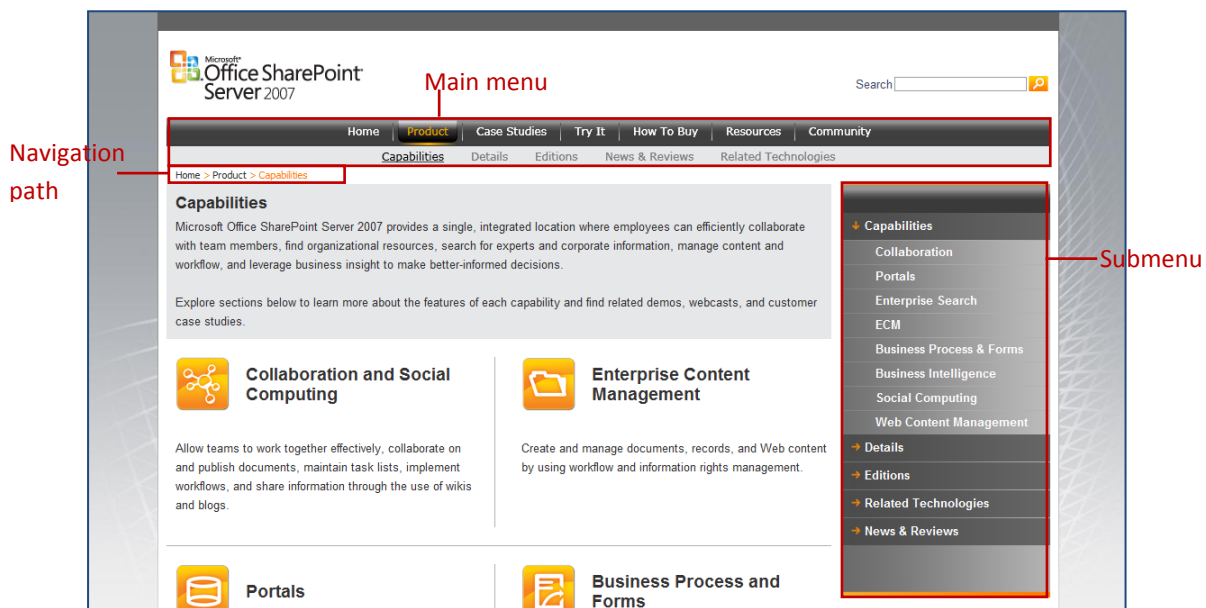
Microsoft® Office SharePoint® Server 2007

Main menu

Search

Home | Product | Case Studies | Try It | How To Buy | Resources | Community

Capabilities Details Editions News & Reviews Related Technologies

Navigation path

Home > Product > Capabilities

Capabilities

Microsoft Office SharePoint Server 2007 provides a single, integrated location where employees can efficiently collaborate with team members, find organizational resources, search for experts and corporate information, manage content and workflow, and leverage business insight to make better-informed decisions.

Explore sections below to learn more about the features of each capability and find related demos, webcasts, and customer case studies.

Collaboration and Social Computing

Allow teams to work together effectively, collaborate on and publish documents, maintain task lists, implement workflows, and share information through the use of wikis and blogs.

Enterprise Content Management

Create and manage documents, records, and Web content by using workflow and information rights management.

Portals

Business Process and Forms

Capabilities
Collaboration
Portals
Enterprise Search
ECM
Business Process & Forms
Business Intelligence
Social Computing
Web Content Management
Details
Editions
Related Technologies
News & Reviews

Submenu